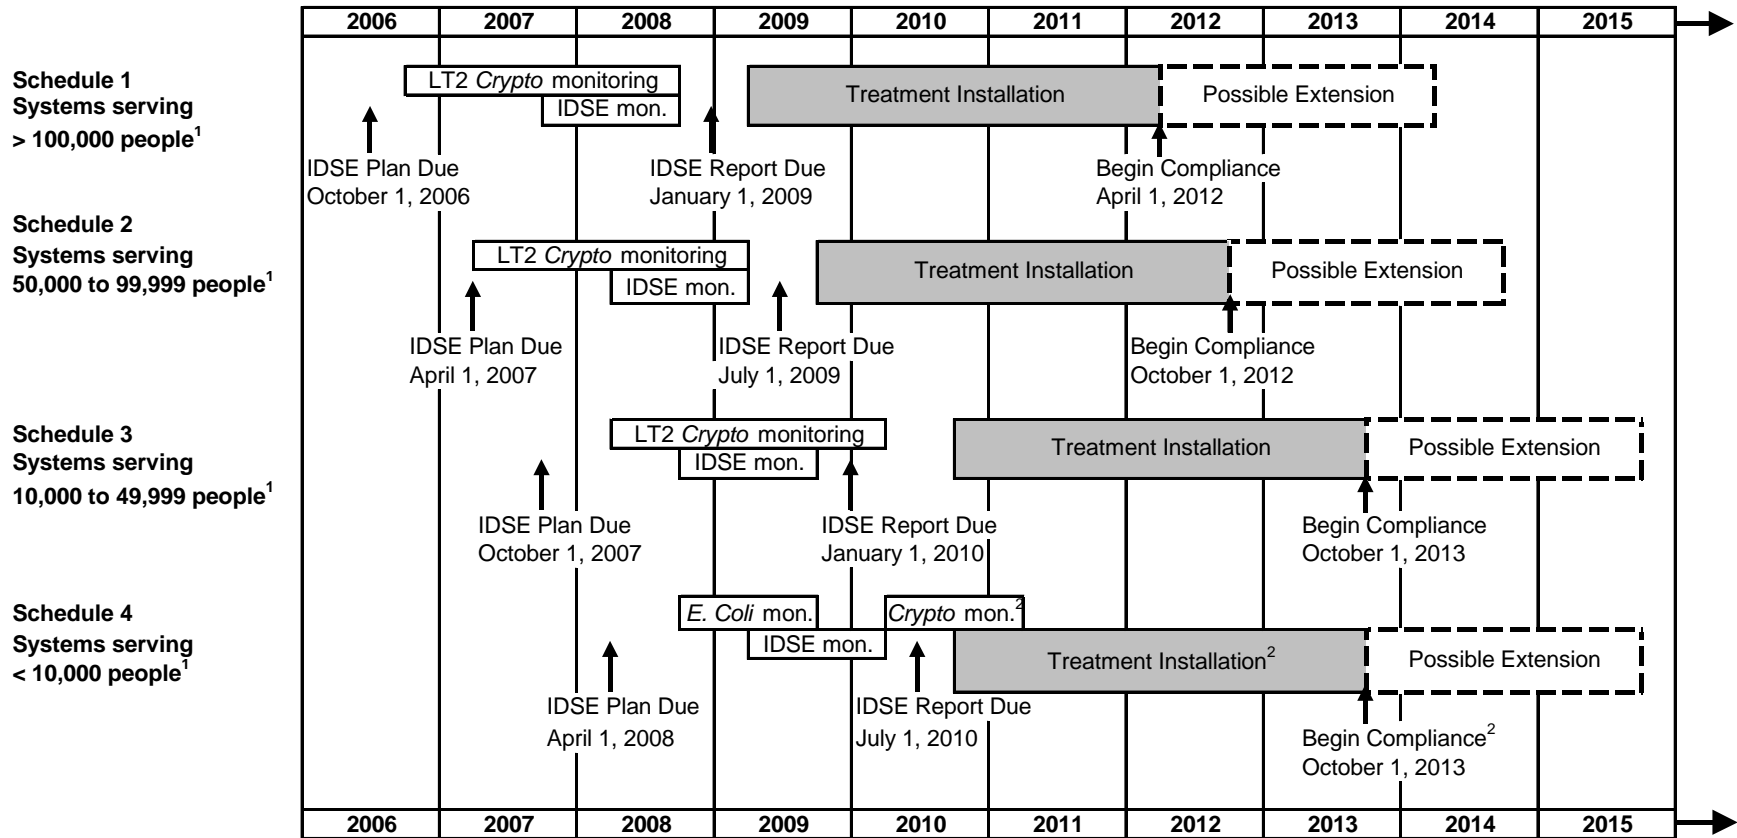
| 2006 | 2007 | 2008 | 2009 | 2010 | 2011 | 2012 | 2013 | 2014 | 2015 |
|---|---|---|---|---|---|---|---|---|---|

Schedule 1
Systems serving
> 100,000 people$^1$

LT2 *Crypto* monitoring
IDSE mon.
Treatment Installation
Possible Extension
IDSE Plan Due
October 1, 2006
IDSE Report Due
January 1, 2009
Begin Compliance
April 1, 2012

Schedule 2
Systems serving
50,000 to 99,999 people$^1$

LT2 *Crypto* monitoring
IDSE mon.
Treatment Installation
Possible Extension
IDSE Plan Due
April 1, 2007
IDSE Report Due
July 1, 2009
Begin Compliance
October 1, 2012

Schedule 3
Systems serving
10,000 to 49,999 people$^1$

LT2 *Crypto* monitoring
IDSE mon.
Treatment Installation
Possible Extension
IDSE Plan Due
October 1, 2007
IDSE Report Due
January 1, 2010
Begin Compliance
October 1, 2013

Schedule 4
Systems serving
< 10,000 people$^1$

*E. Coli* mon.
*Crypto* mon.$^2$
IDSE mon.
Treatment Installation$^2$
Possible Extension
IDSE Plan Due
April 1, 2008
IDSE Report Due
July 1, 2010
Begin Compliance$^2$
October 1, 2013

| 2006 | 2007 | 2008 | 2009 | 2010 | 2011 | 2012 | 2013 | 2014 | 2015 |
|---|---|---|---|---|---|---|---|---|---|